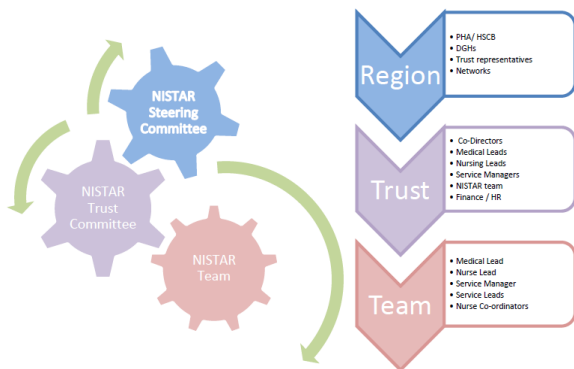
NISTAR Steering Committee

NISTAR Trust Committee

NISTAR Team

Region

- PHA/ HSCB
- DGHs
- Trust representatives
- Networks

Trust

- Co-Directors
- Medical Leads
- Nursing Leads
- Service Managers
- NISTAR team
- Finance / HR

Team

- Medical Lead
- Nurse Lead
- Service Manager
- Service Leads
- Nurse Co-ordinators